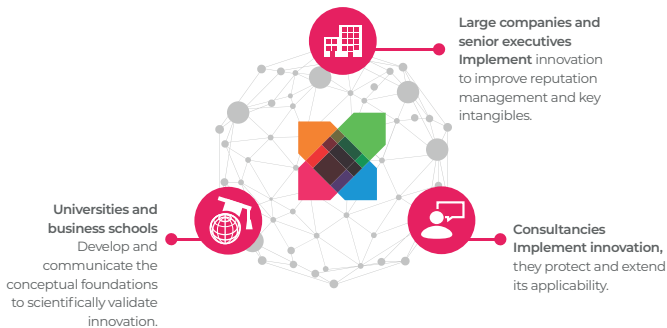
**Large companies and senior executives Implement** innovation to improve reputation management and key intangibles.

**Universities and business schools** Develop and communicate the conceptual foundations to scientifically validate innovation.

**Consultancies Implement innovation,** they protect and extend its applicability.